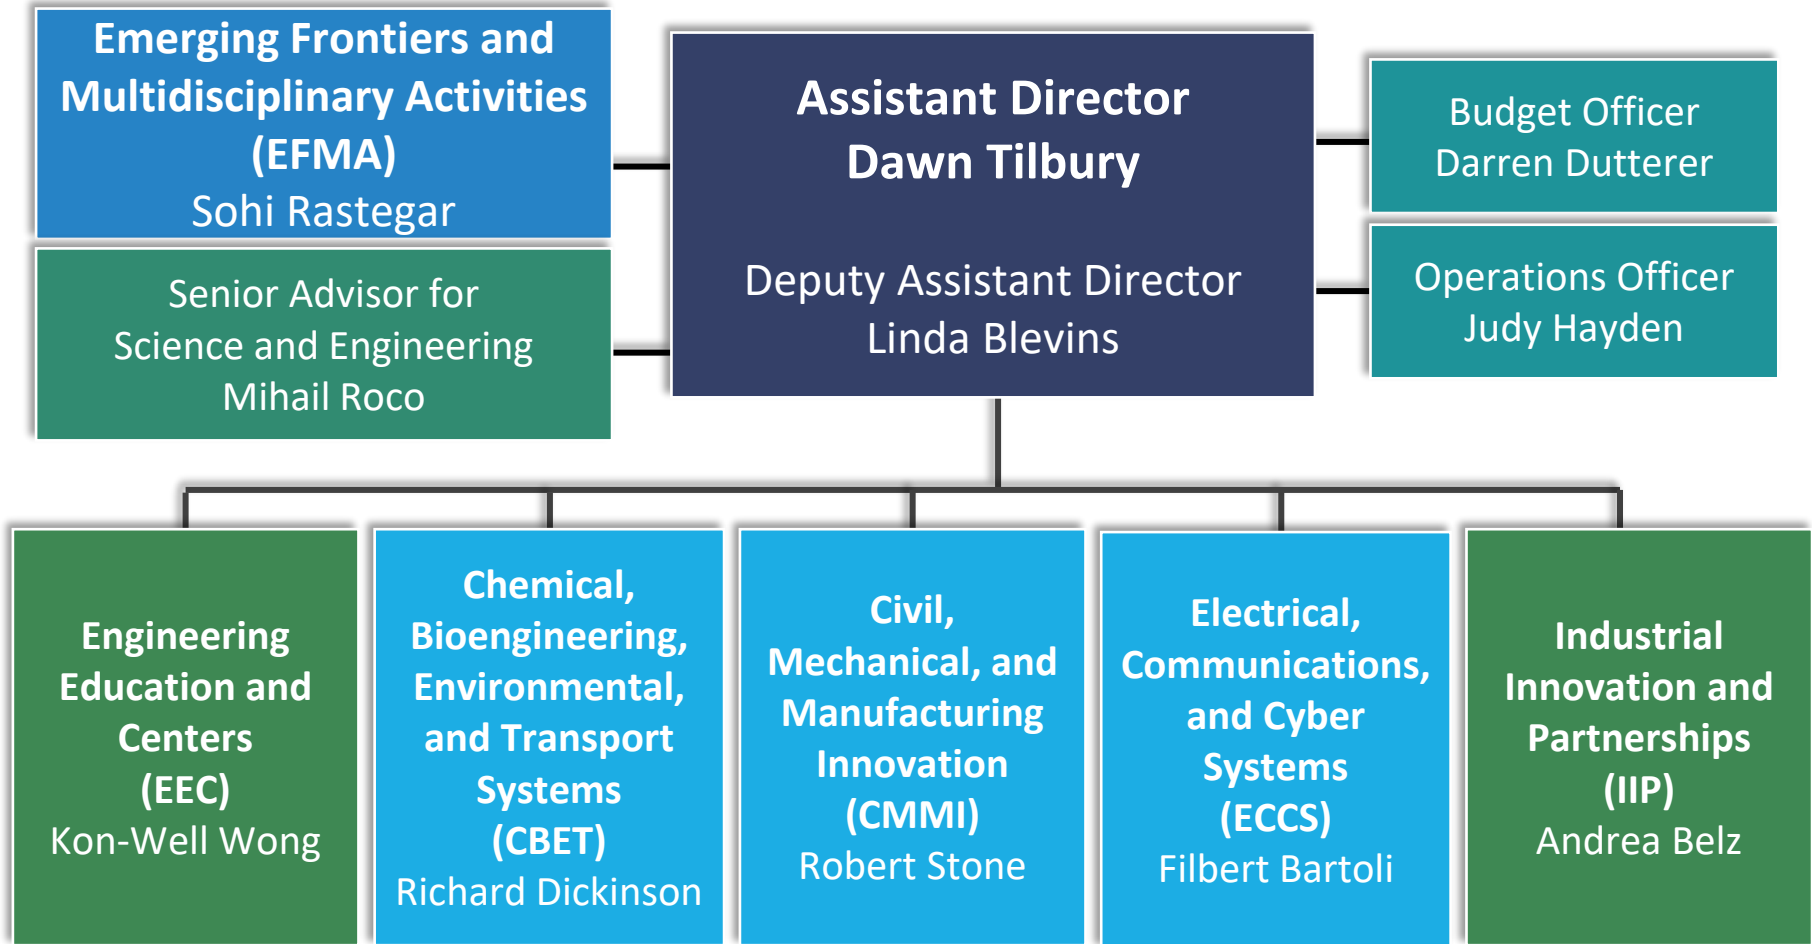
Emerging Frontiers and Multidisciplinary Activities (EFMA)
Sohi Rastegar

Senior Advisor for Science and Engineering
Mihail Roco

Assistant Director
Dawn Tilbury

Deputy Assistant Director
Linda Blevins

Budget Officer
Darren Dutterer

Operations Officer
Judy Hayden

Engineering Education and Centers (EEC)
Kon-Well Wong

Chemical, Bioengineering, Environmental, and Transport Systems (CBET)
Richard Dickinson

Civil, Mechanical, and Manufacturing Innovation (CMMI)
Robert Stone

Electrical, Communications, and Cyber Systems (ECCS)
Filbert Bartoli

Industrial Innovation and Partnerships (IIP)
Andrea Belz